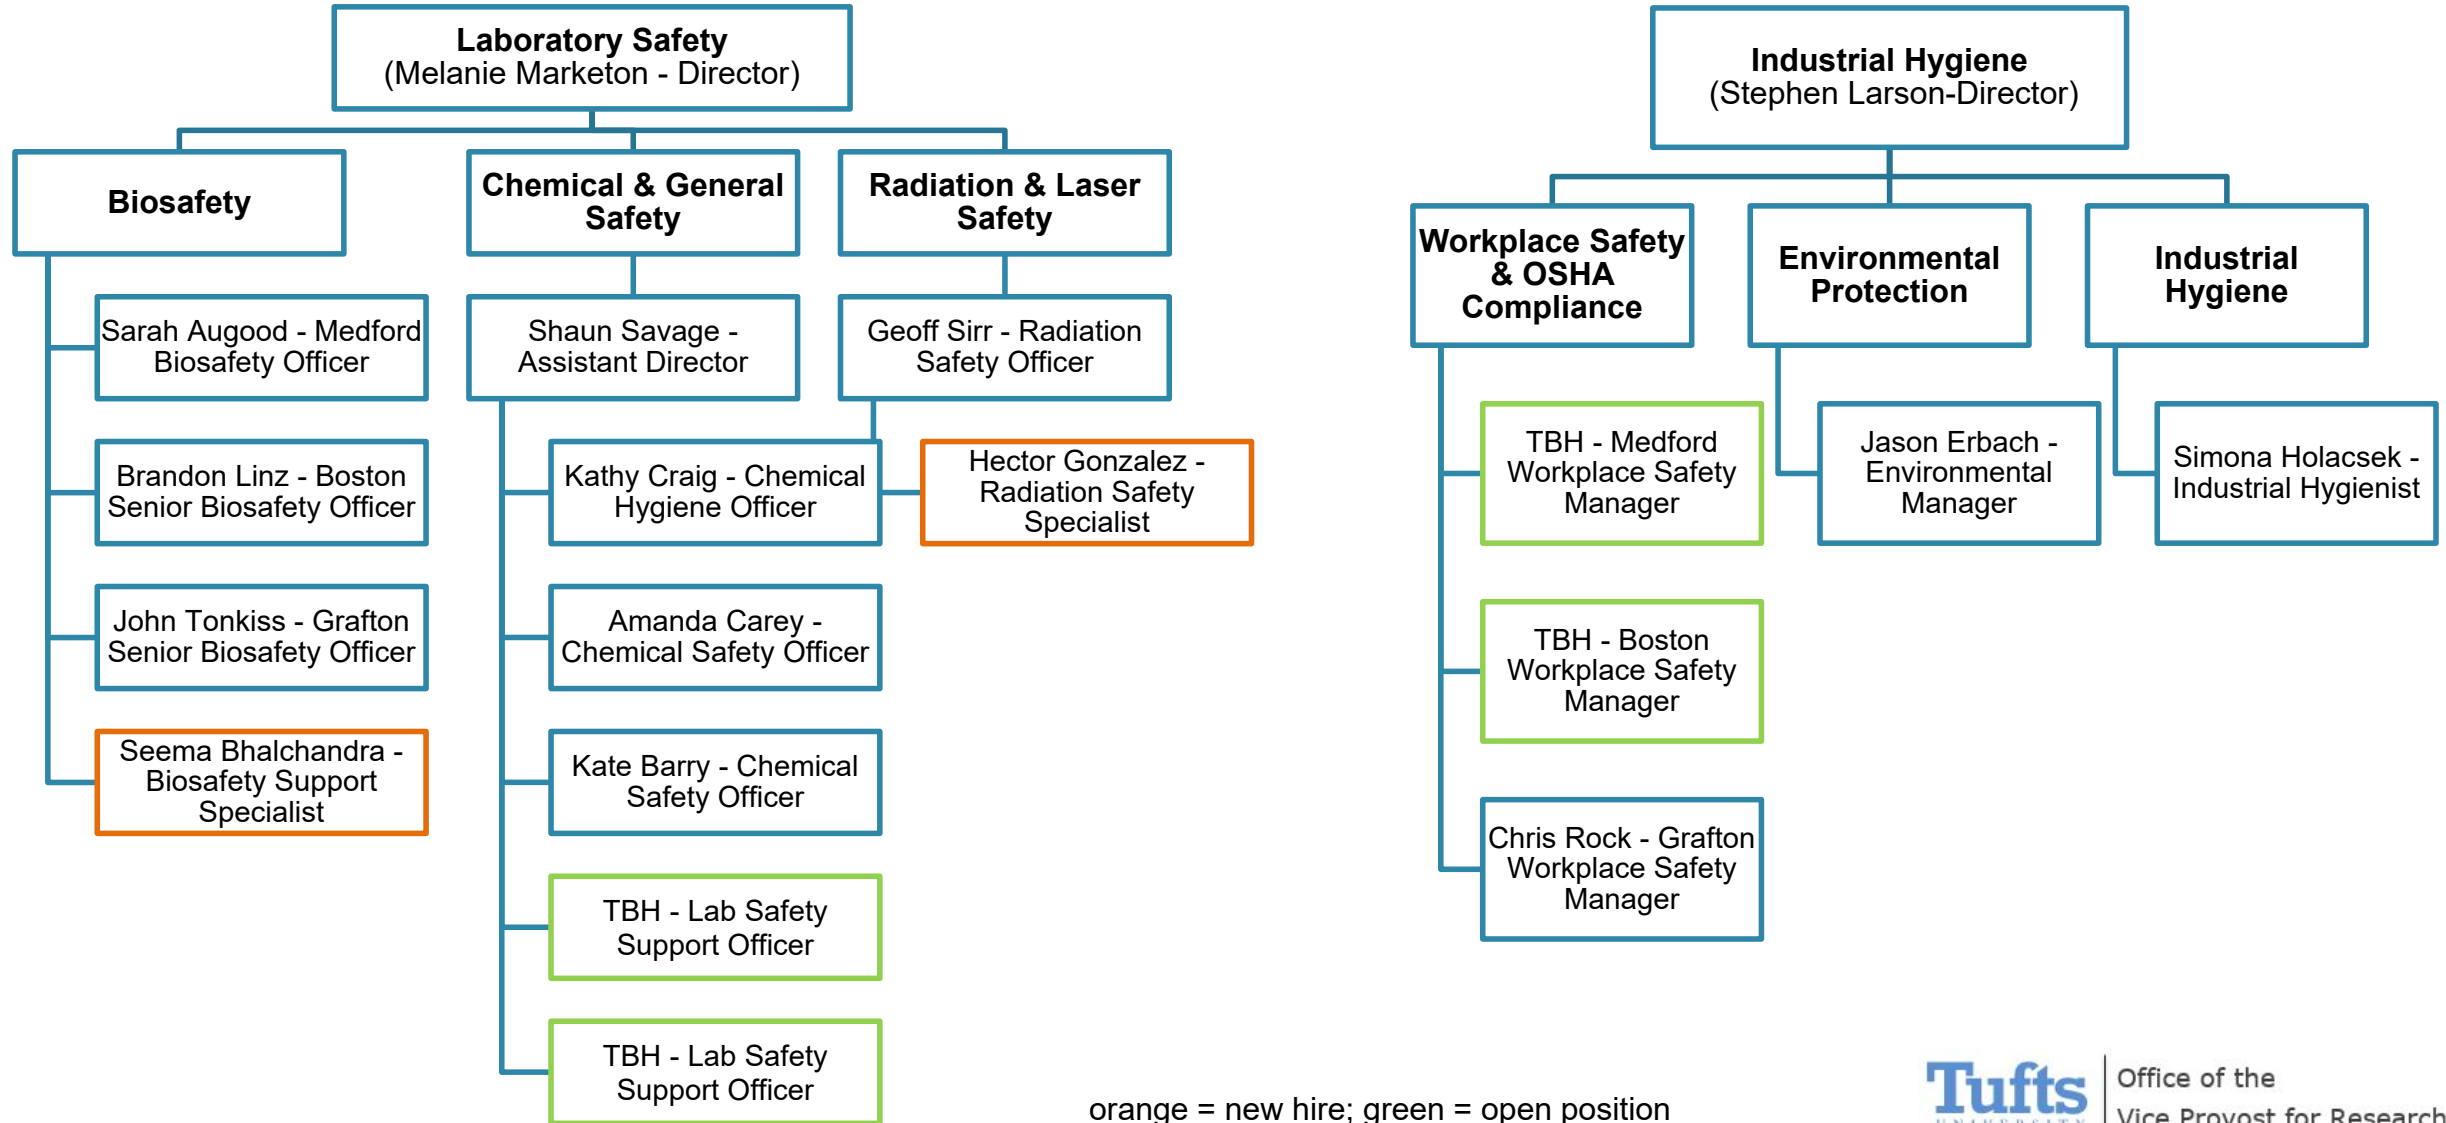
Laboratory Safety
(Melanie Marketon - Director)

Biosafety

Chemical & General Safety

Radiation & Laser Safety

Sarah Augood - Medford Biosafety Officer

Brandon Linz - Boston Senior Biosafety Officer

John Tonkiss - Grafton Senior Biosafety Officer

Seema Bhalchandra - Biosafety Support Specialist

Shaun Savage - Assistant Director

Kathy Craig - Chemical Hygiene Officer

Amanda Carey - Chemical Safety Officer

Kate Barry - Chemical Safety Officer

TBH - Lab Safety Support Officer

TBH - Lab Safety Support Officer

Geoff Sirr - Radiation Safety Officer

Hector Gonzalez - Radiation Safety Specialist

Industrial Hygiene
(Stephen Larson-Director)

Workplace Safety & OSHA Compliance

Environmental Protection

Industrial Hygiene

TBH - Medford Workplace Safety Manager

TBH - Boston Workplace Safety Manager

Chris Rock - Grafton Workplace Safety Manager

Jason Erbach - Environmental Manager

Simona Holacsek - Industrial Hygienist

orange = new hire; green = open position

Tufts
Office of the Vice Provost for Research